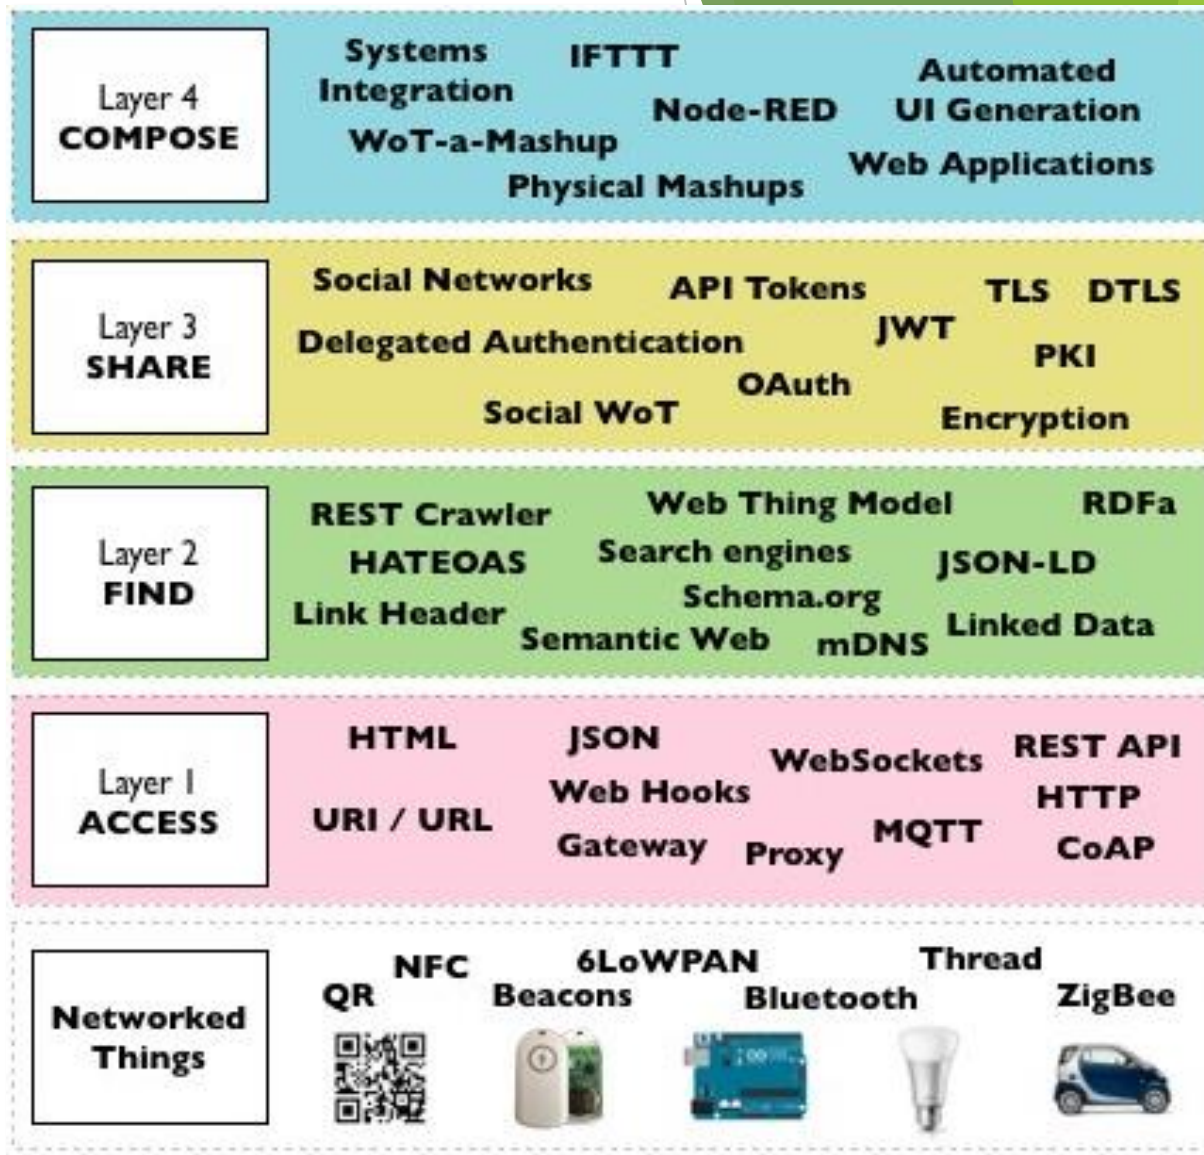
Layer 4
COMPOSE

Systems Integration
IFTTT
Automated UI Generation
Node-RED
WoT-a-Mashup
Web Applications
Physical Mashups

Layer 3
SHARE

Social Networks
API Tokens
TLS
DTLS
Delegated Authentication
JWT
PKI
OAuth
Social WoT
Encryption

Layer 2
FIND

REST Crawler
Web Thing Model
RDFa
HATEOAS
Search engines
JSON-LD
Schema.org
Link Header
Linked Data
Semantic Web
mDNS

Layer 1
ACCESS

HTML
JSON
WebSockets
REST API
Web Hooks
HTTP
URI / URL
MQTT
Gateway
Proxy
CoAP

Networked Things

NFC
6LoWPAN
Thread
QR
Beacons
Bluetooth
ZigBee